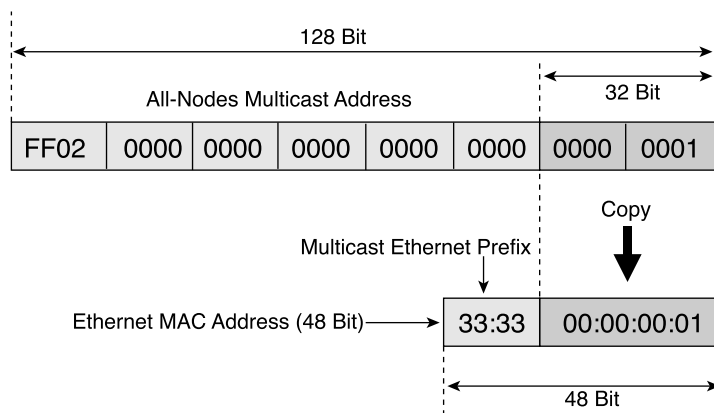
128 Bit

32 Bit

All-Nodes Multicast Address

| FF02 | 0000 | 0000 | 0000 | 0000 | 0000 | 0000 | 0001 |
|---|---|---|---|---|---|---|---|

Copy

Multicast Ethernet Prefix

Ethernet MAC Address (48 Bit)

| 33:33 | 00:00:00:01 |
|---|---|

48 Bit